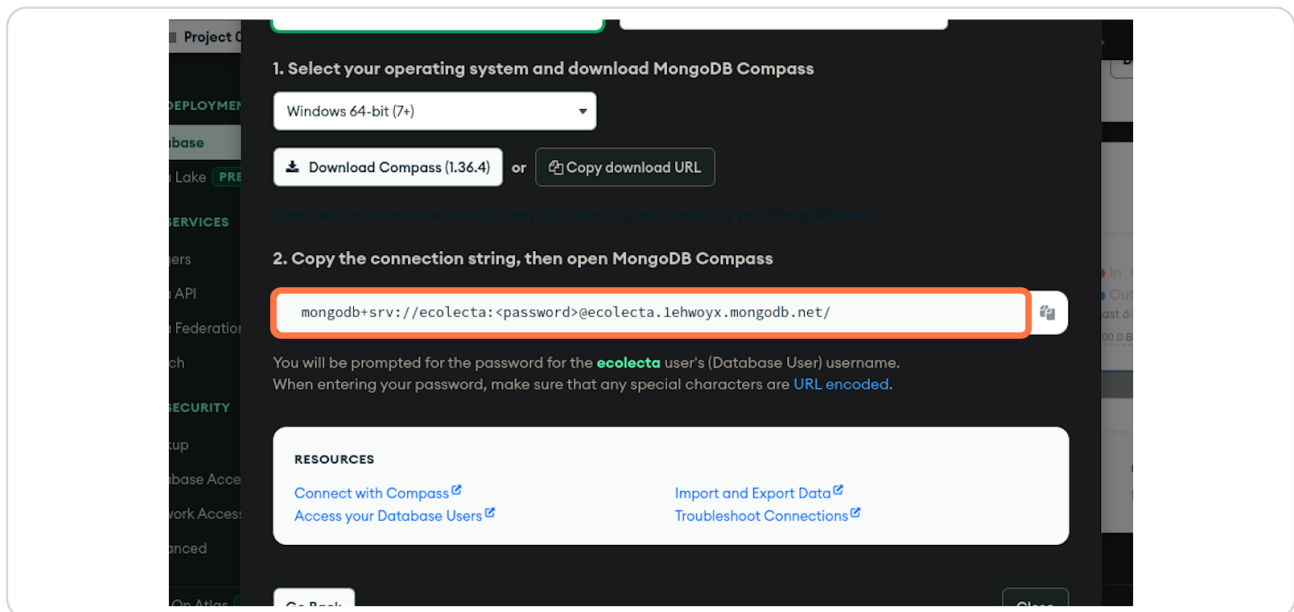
Project C

DEPLOYMENT
abase
Lake PRE
SERVICES
ers
API
Federation
ch
SECURITY
up
base Acce
work Access
anced
On Atlas

1. Select your operating system and download MongoDB Compass

Windows 64-bit (7+)

Download Compass (1.36.4) or Copy download URL

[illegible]

2. Copy the connection string, then open MongoDB Compass

mongodb+srv://ecolecta:<password>@ecolecta.1ehwoyx.mongodb.net/

You will be prompted for the password for the ecolecta user's (Database User) username.
When entering your password, make sure that any special characters are URL encoded.

RESOURCES

Connect with Compass
Access your Database Users
Import and Export Data
Troubleshoot Connections

Go Back
Close